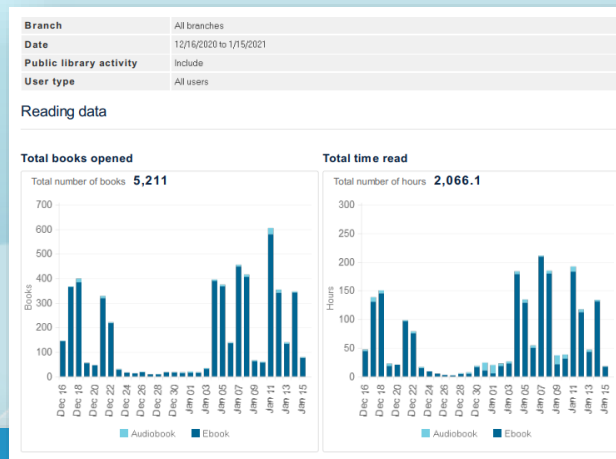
| | |
|---|---|
| Branch | All branches |
| Date | 12/16/2020 to 1/15/2021 |
| Public library activity | Include |
| User type | All users |

Reading data

Total books opened

Total number of books 5,211

700
600
500
400
300
200
100
0

Books

Dec 16 Dec 18 Dec 20 Dec 22 Dec 24 Dec 26 Dec 28 Dec 30 Jan 01 Jan 03 Jan 05 Jan 07 Jan 09 Jan 11 Jan 13 Jan 15

Audiobook Ebook

Total time read

Total number of hours 2,066.1

300
250
200
150
100
50
0

Hours

Dec 16 Dec 18 Dec 20 Dec 22 Dec 24 Dec 26 Dec 28 Dec 30 Jan 01 Jan 03 Jan 05 Jan 07 Jan 09 Jan 11 Jan 13 Jan 15

Audiobook Ebook